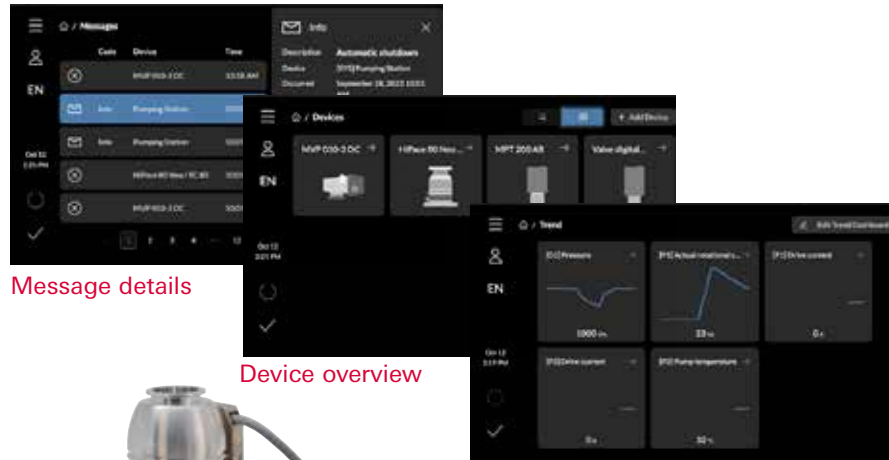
⌂ / Messages

EN

Code Device Time

MVP 010-3 DC 11:18 AM

Info Pumping Station

Info Pumping Station

HiPace 80 Neo / TC 80

MVP 010-3 DC

Oct 12 3:21 PM

1 2 3 4 ... 12

Info

Description Automatic shutdown

Device [573] Pumping Station

Occurred September 18, 2023 10:53

⌂ / Devices

+ Add Device

EN

MVP 030-3 DC

HiPace 80 Neo

MPT 200 AR

Valve digital

Oct 12 3:21 PM

⌂ / Trend

Edit Trend Dashboard

EN

[1] Pressure

[P1] Actual rotational s...

[P2] Drive current

1000 hPa

33 Hz

0 A

Oct 12 3:21 PM

[P2] Drive current

[P2] Pump temperature

0 A

30 °C

Message details

Device overview